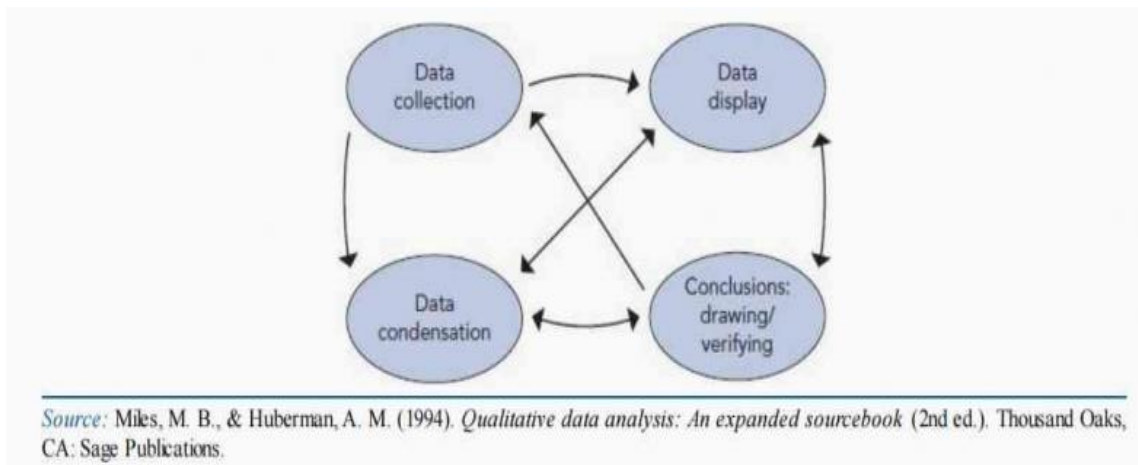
Data collection

Data display

Data condensation

Conclusions: drawing/ verifying

Source: Miles, M. B., & Huberman, A. M. (1994). Qualitative data analysis: An expanded sourcebook (2nd ed.). Thousand Oaks, CA: Sage Publications.